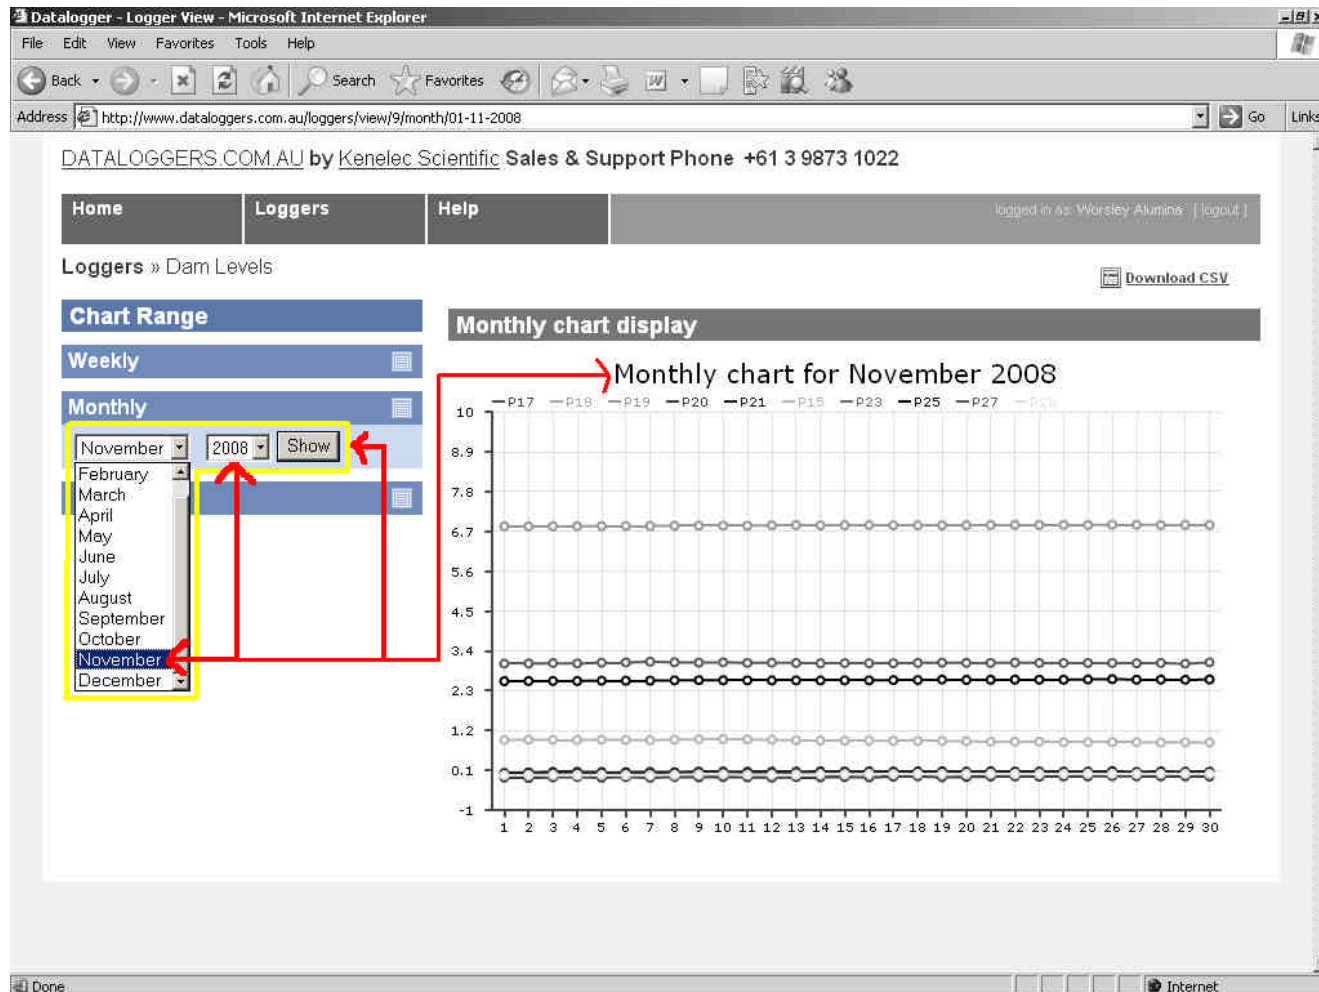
Datalogger - Logger View - Microsoft Internet Explorer

File Edit View Favorites Tools Help

Back Search Favorites

Address http://www.dataloggers.com.au/loggers/view/9/month/01-11-2008 Go Links

DATALOGGERS.COM.AU by Kenelec Scientific Sales & Support Phone +61 3 9873 1022

Home | Loggers | Help | logged in as: Worsley Alumina [ logout ]

Loggers » Dam Levels

Download CSV

Chart Range

Weekly

Monthly

November 2008 Show

February
March
April
May
June
July
August
September
October
November
December

Monthly chart display

Monthly chart for November 2008

P17 P18 P19 P20 P21 P15 P23 P25 P27 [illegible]

10
8.9
7.8
6.7
5.6
4.5
3.4
2.3
1.2
0.1
-1

1 2 3 4 5 6 7 8 9 10 11 12 13 14 15 16 17 18 19 20 21 22 23 24 25 26 27 28 29 30

Done Internet